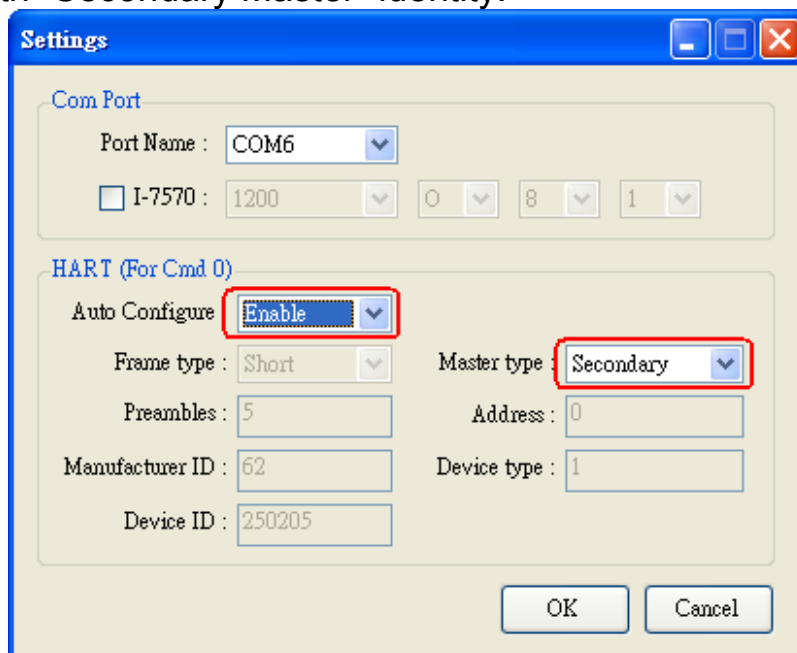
Settings

Com Port

Port Name : COM6

I-7570 : 1200 O 8 1

HART (For Cmd 0)

Auto Configure Enable

Frame type : Short

Master type : Secondary

Preambles : 5

Address : 0

Manufacturer ID : 62

Device type : 1

Device ID : 250205

OK

Cancel